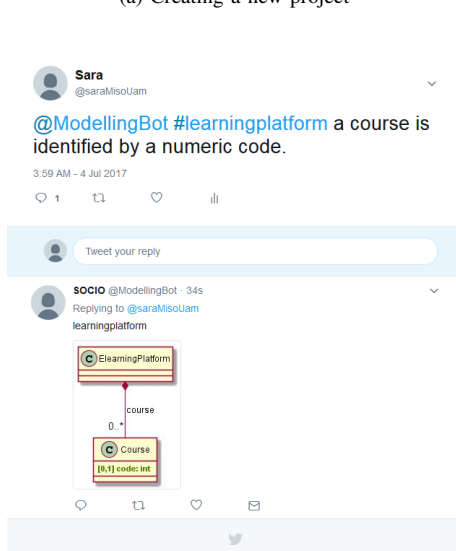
(a) Creating a new project

Sara
@saraMisoUam

@ModellingBot #learningplatform a course is identified by a numeric code.

3:59 AM - 4 Jul 2017

1

Tweet your reply

SOCIO @ModellingBot · 34s
Replying to @saraMisoUam
learningplatform

C ElearningPlatform

course

0..*

C Course
[0,1] code: int